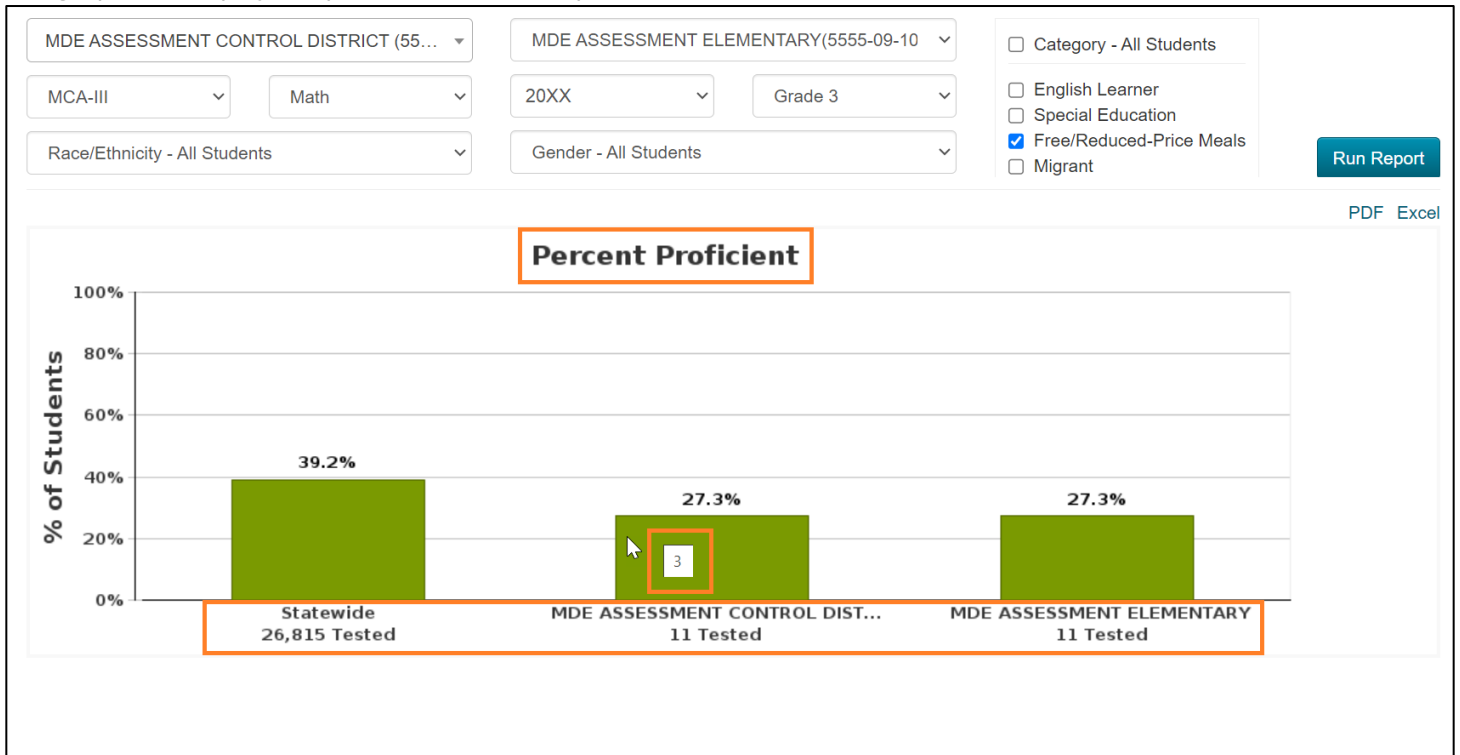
MDE ASSESSMENT CONTROL DISTRICT (55...
MDE ASSESSMENT ELEMENTARY(5555-09-10
Category - All Students
English Learner
Special Education
Free/Reduced-Price Meals
Migrant
MCA-III
Math
20XX
Grade 3
Race/Ethnicity - All Students
Gender - All Students
Run Report

PDF Excel

Percent Proficient

100%
80%
60%
40%
20%
0%
% of Students

39.2%
27.3%
3
27.3%

Statewide
26,815 Tested
MDE ASSESSMENT CONTROL DIST...
11 Tested
MDE ASSESSMENT ELEMENTARY
11 Tested